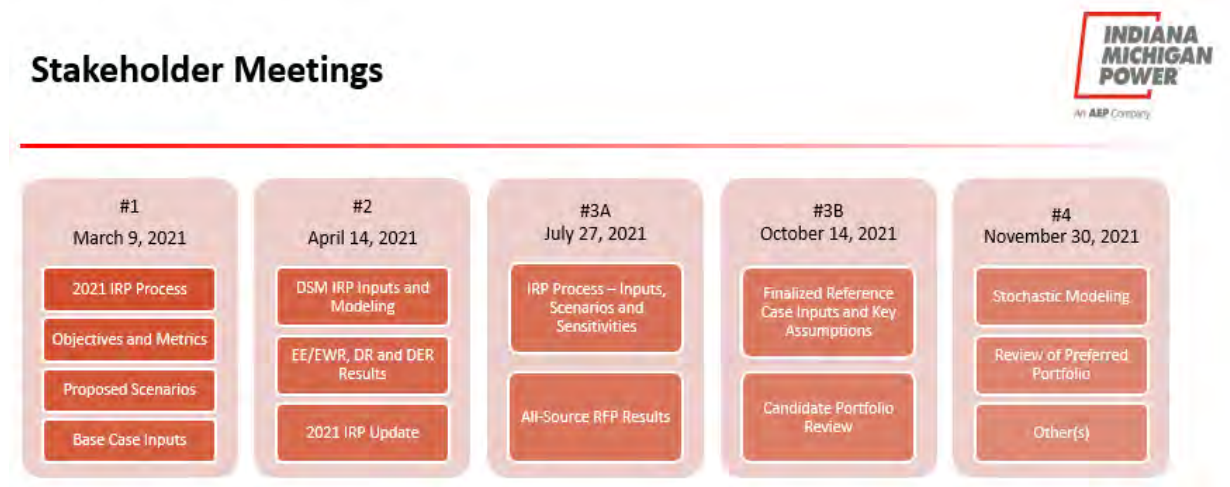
Stakeholder Meetings

INDIANA MICHIGAN POWER
An AEP Company

#1
March 9, 2021

2021 IRP Process

Objectives and Metrics

Proposed Scenarios

Base Case Inputs

#2
April 14, 2021

DSM IRP Inputs and Modeling

EE/EWR, DR and DER Results

2021 IRP Update

#3A
July 27, 2021

IRP Process – Inputs, Scenarios and Sensitivities

All-Source RFP Results

#3B
October 14, 2021

Finalized Reference Case Inputs and Key Assumptions

Candidate Portfolio Review

#4
November 30, 2021

Stochastic Modeling

Review of Preferred Portfolio

Other(s)